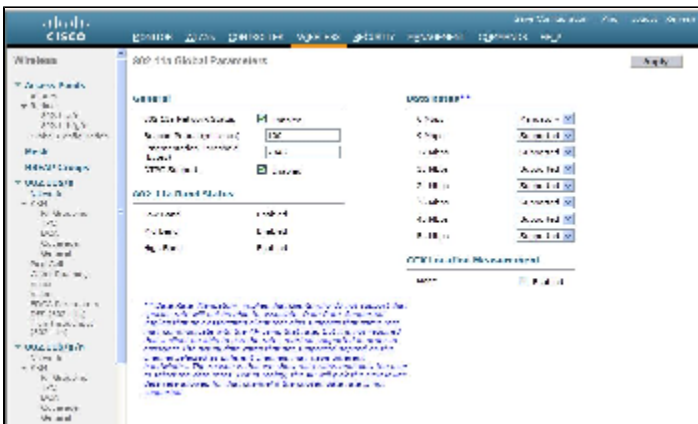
cisco

MONITOR WLANs CONTROLLER WIRELESS SECURITY MANAGEMENT COMMANDS HELP

Wireless

802.11a Global Parameters

Apply

General

Data Rates**

802.11a Band Status

Enabled

Enabled

Enabled

CCX Location Measurement

Enabled

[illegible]